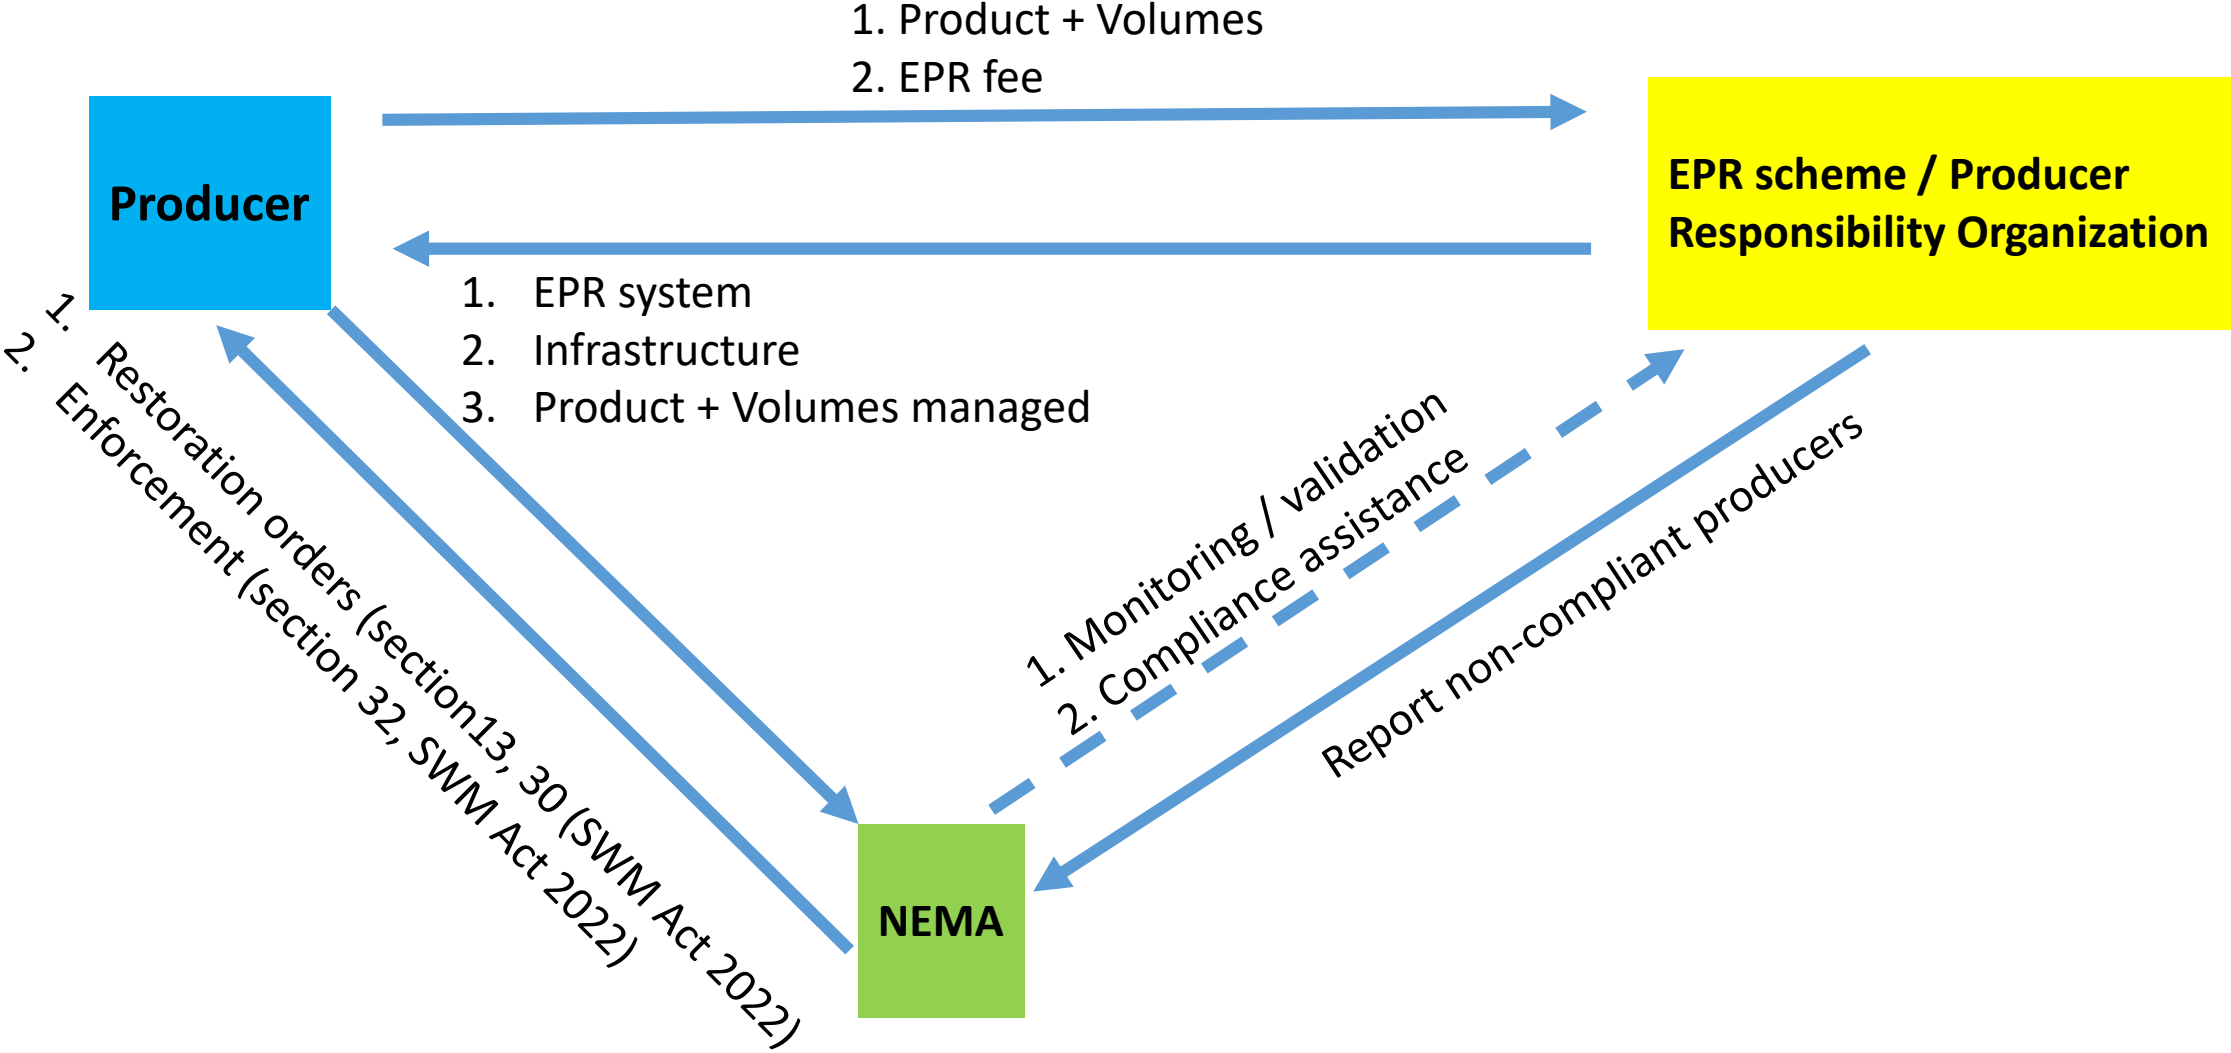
1. Product + Volumes
2. EPR fee

Producer

EPR scheme / Producer Responsibility Organization

1. EPR system
2. Infrastructure
3. Product + Volumes managed

1. Restoration orders (section13, 30 (SWM Act 2022)
2. Enforcement (section 32, SWM Act 2022)

1. Monitoring / validation
2. Compliance assistance

Report non-compliant producers

NEMA